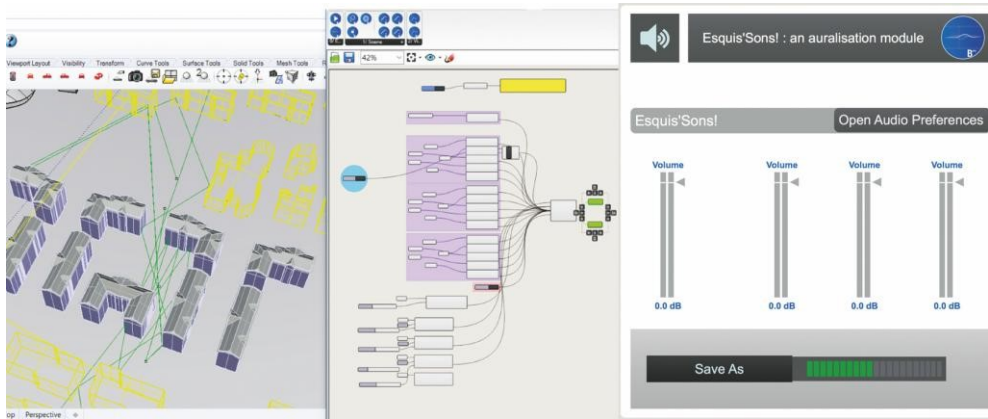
Viewport Layout Visibility Transform Curve Tools Surface Tools Solid Tools Mesh Tools

42%

Esquis'Sons! : an auralisation module

Esquis'Sons!

Open Audio Preferences

Volume

Volume

Volume

Volume

0.0 dB

0.0 dB

0.0 dB

0.0 dB

Save As

op Perspective